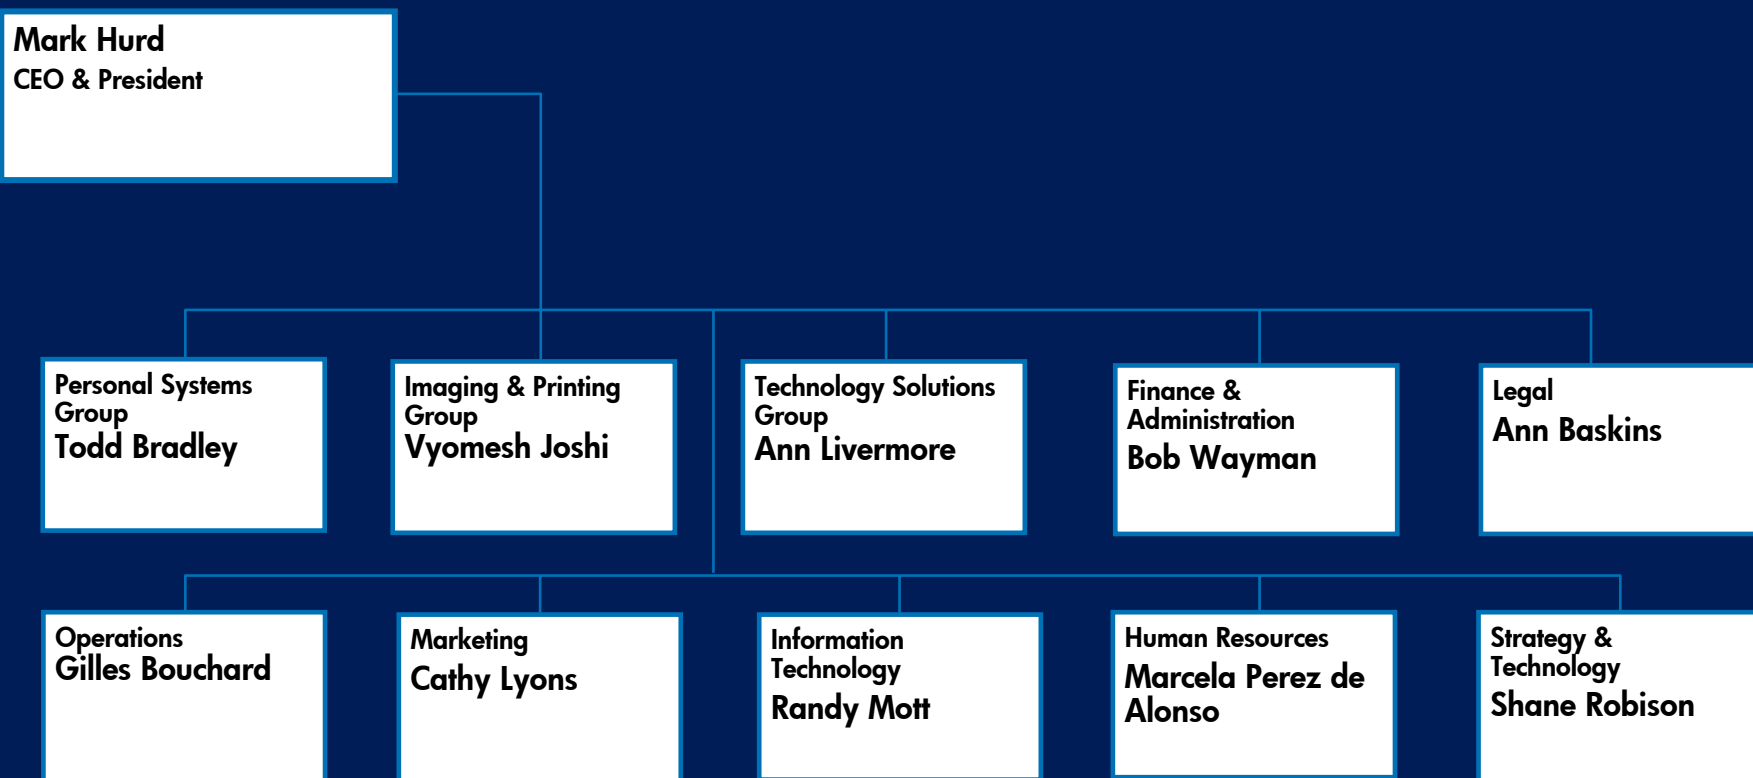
Mark Hurd
CEO & President

Personal Systems Group
Todd Bradley

Imaging & Printing Group
Vyomesh Joshi

Technology Solutions Group
Ann Livermore

Finance & Administration
Bob Wayman

Legal
Ann Baskins

Operations
Gilles Bouchard

Marketing
Cathy Lyons

Information Technology
Randy Mott

Human Resources
Marcela Perez de Alonso

Strategy & Technology
Shane Robison